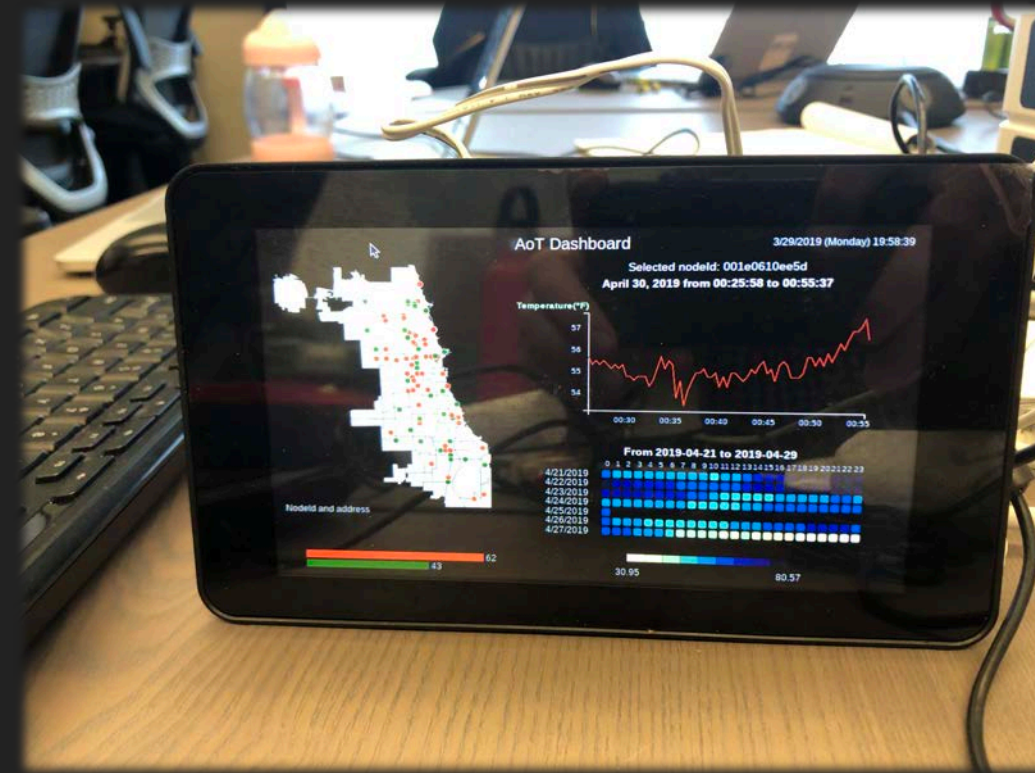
AoT Dashboard

3/29/2019 (Monday) 19:58:39

Selected nodeId: 001e0610ee5d

April 30, 2019 from 00:25:58 to 00:55:37

Temperature(°F)

57
56
55
54

00:30 00:35 00:40 00:45 00:50 00:55

From 2019-04-21 to 2019-04-29

0 1 2 3 4 5 6 7 8 9 10 11 12 13 14 15 16 17 18 19 20 21 22 23

4/21/2019
4/22/2019
4/23/2019
4/24/2019
4/25/2019
4/26/2019
4/27/2019

NodeId and address

62
43

30.95

80.57